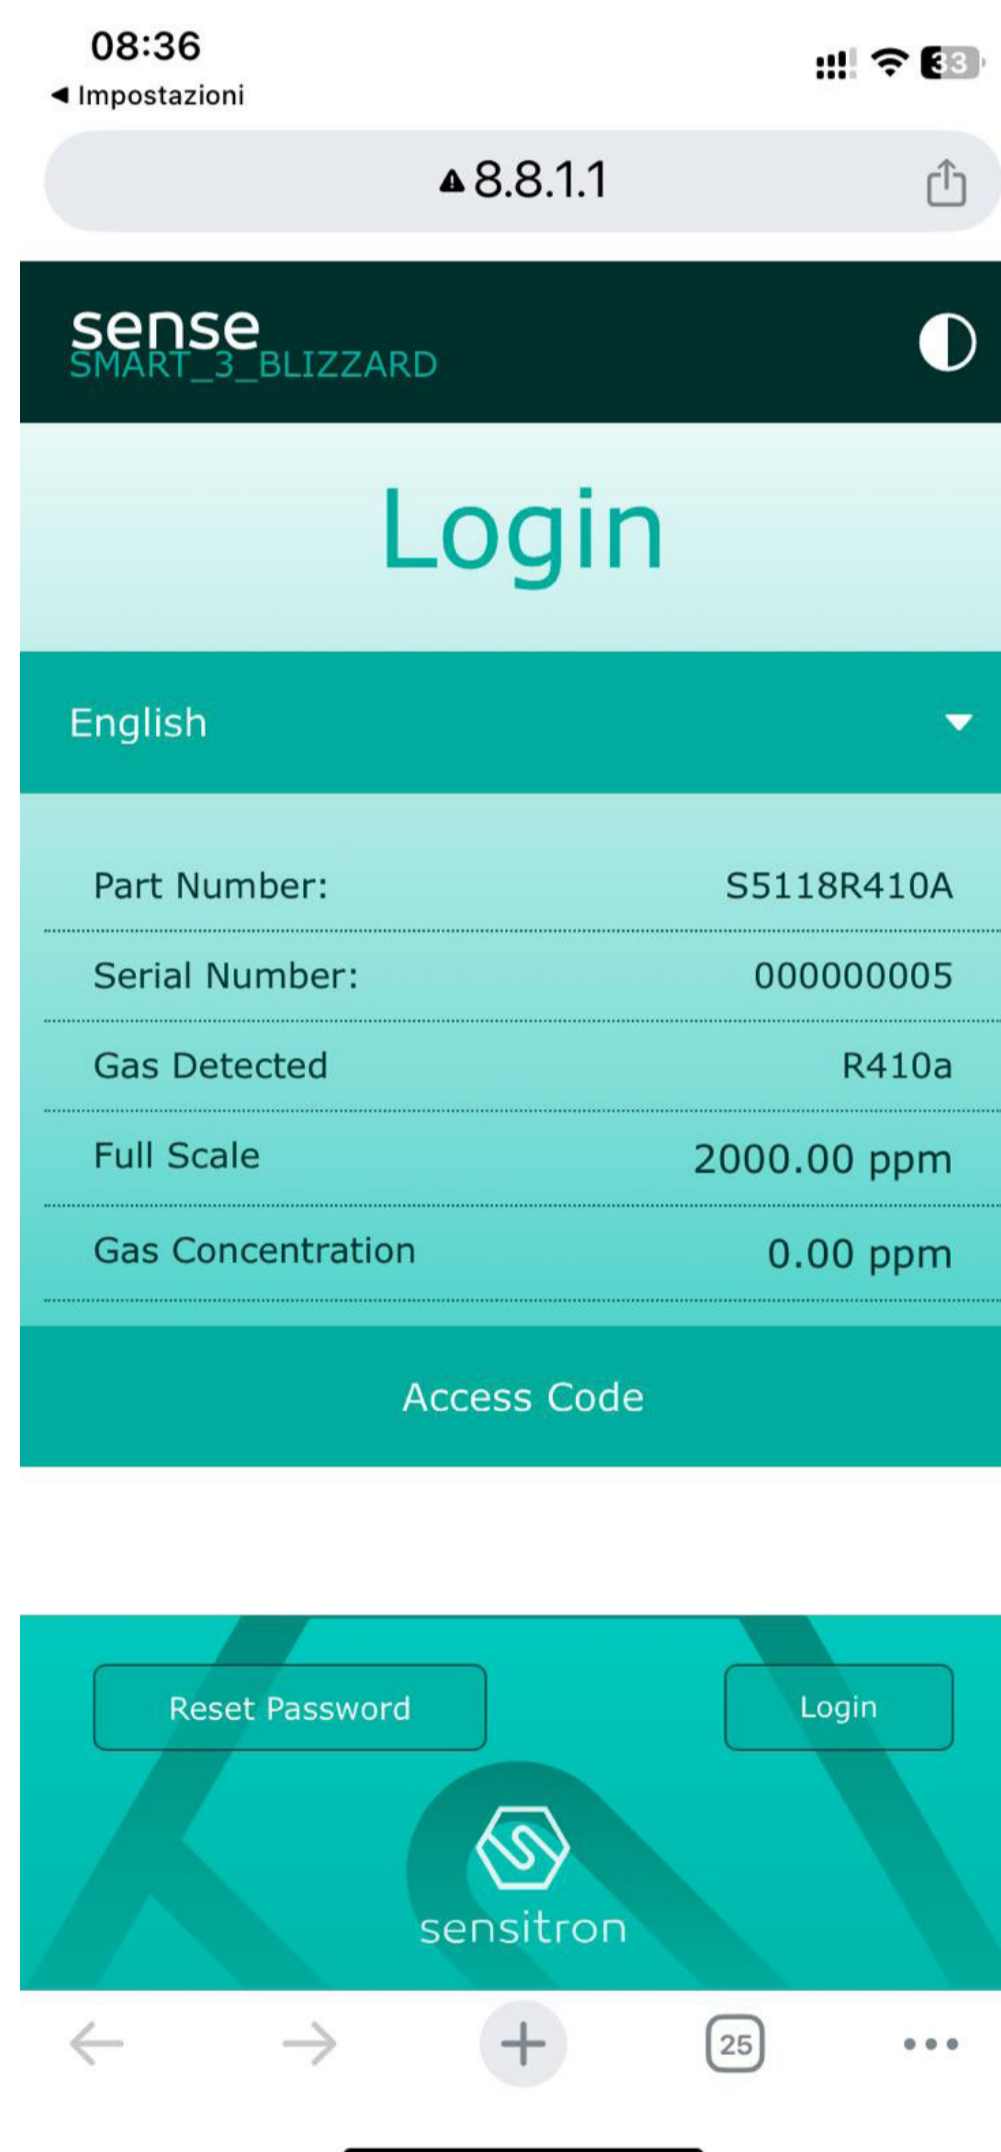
08:36
◂ Impostazioni
33

8.8.1.1

sense
SMART_3_BLIZZARD

Login

English

| Part Number: | S5118R410A |
|---|---|
| Serial Number: | 000000005 |
| Gas Detected | R410a |
| Full Scale | 2000.00 ppm |
| Gas Concentration | 0.00 ppm |

Access Code

Reset Password

Login

sensitron

25